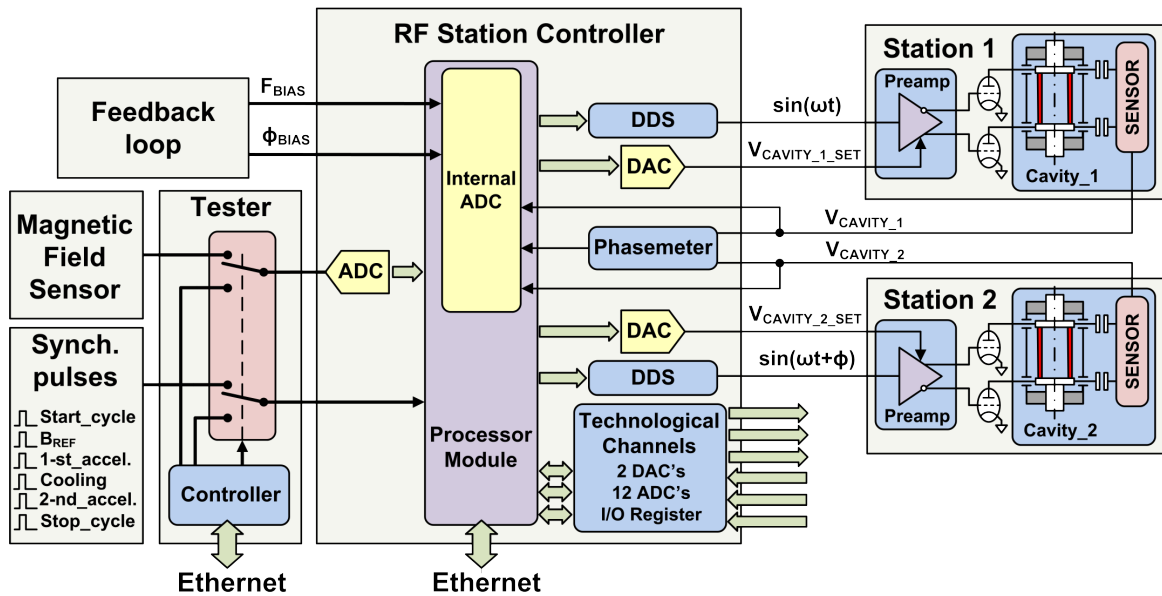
RF Station Controller

Feedback loop

$F_{BIAS}$

$\phi_{BIAS}$

Magnetic Field Sensor

Tester

Synch. pulses

Start_cycle
$B_{REF}$
1-st_accel.
Cooling
2-nd_accel.
Stop_cycle

Controller

Ethernet

ADC

Internal ADC

Processor Module

Ethernet

DDS

DAC

Phasemeter

DAC

DDS

Technological Channels
2 DAC's
12 ADC's
I/O Register

sin(ωt)

$V_{CAVITY\_1\_SET}$

$V_{CAVITY\_1}$

$V_{CAVITY\_2}$

$V_{CAVITY\_2\_SET}$

sin(ωt+ϕ)

Station 1

Preamp

SENSOR

Cavity_1

Station 2

Preamp

SENSOR

Cavity_2